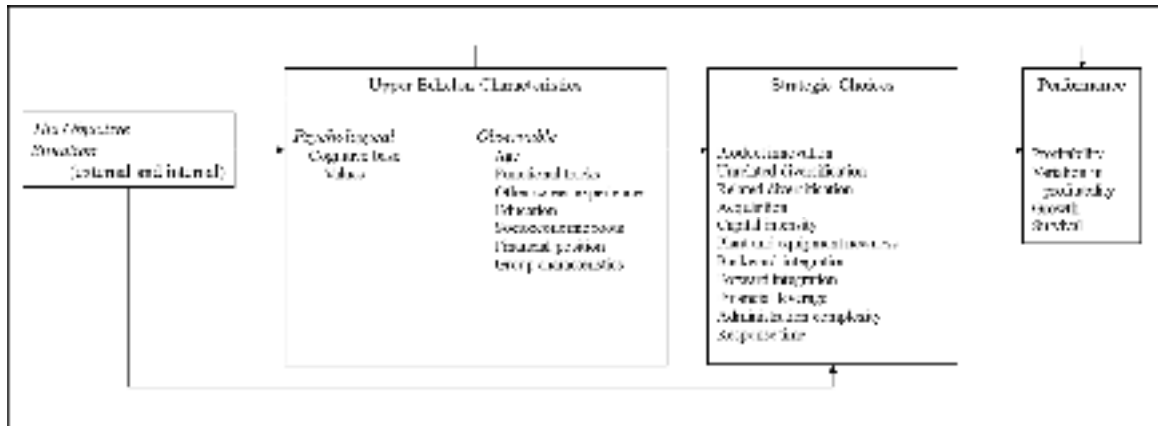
The Objective Situation (external and internal)

Upper Echelon Characteristics

Psychological
Cognitive base
Values

Observable
Age
Functional tracks
Other career experiences
Education
Socioeconomic roots
Financial position
Group characteristics

Strategic Choices

Product innovation
Unrelated diversification
Related diversification
Acquisition
Capital intensity
Plant and equipment newness
Backward integration
Forward integration
Financial leverage
Administrative complexity
Response time

Performance

Profitability
Variations in profitability
Growth
Survival